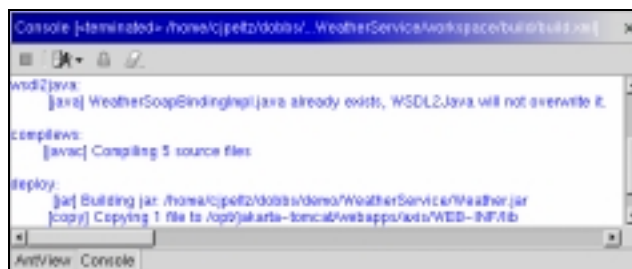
Console [<terminated> /home/cjpeltz/dobbs/...WeatherService/workspace/build/build.xml]

wsdl2java:
[java] WeatherSoapBindingImpl.java already exists, WSDL2Java will not overwrite it.

compilews:
[javac] Compiling 5 source files

deploy:
[jar] Building jar: /home/cjpeltz/dobbs/demo/WeatherService/Weather.jar
[copy] Copying 1 file to /opt/jakarta-tomcat/webapps/axis/WEB-INF/lib

AntView Console